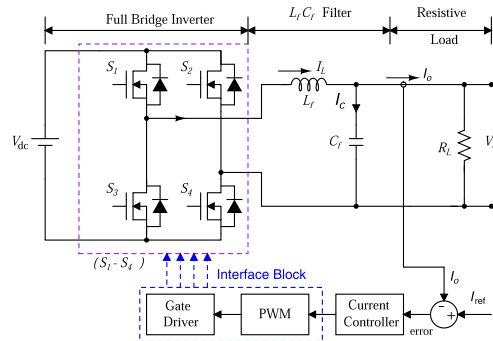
Full Bridge Inverter
$L_f C_f$ Filter
Resistive Load
$S_1$
$S_2$
$I_L$
$L_f$
$I_c$
$I_o$
$V_{dc}$
$C_f$
$R_L$
$V$
$S_3$
$S_4$
$(S_1 - S_4)$
Interface Block
$I_o$
$I_{ref}$
Gate Driver
PWM
Current Controller
error
-
+